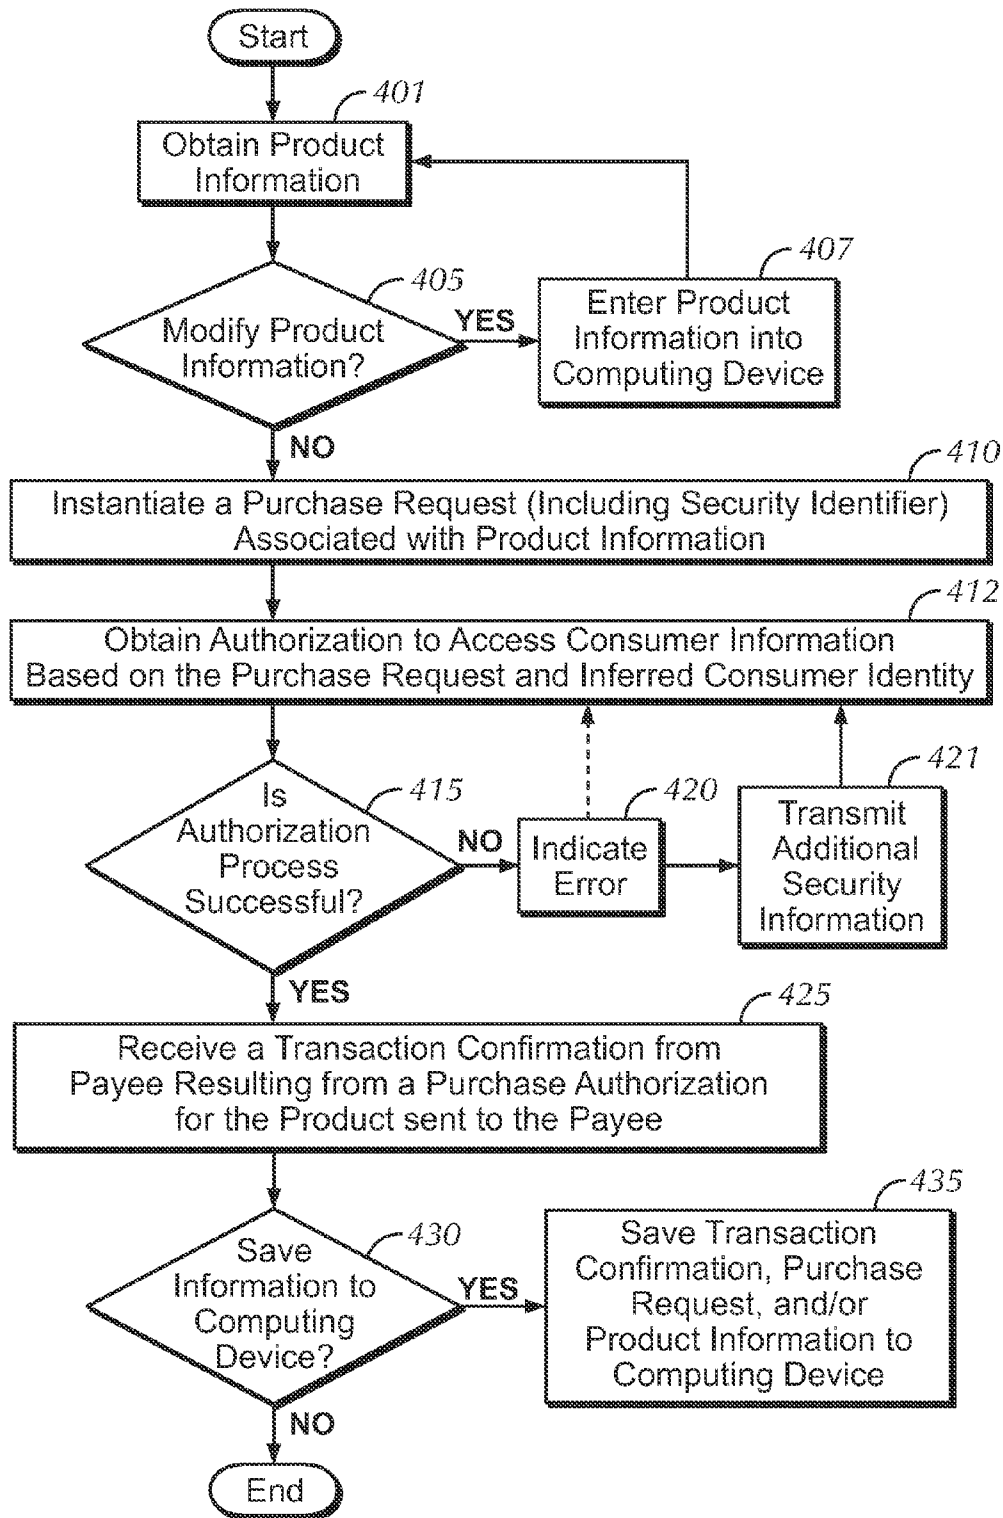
Start

401

Obtain Product Information

405

Modify Product Information?

YES

407

Enter Product Information into Computing Device

NO

410

Instantiate a Purchase Request (Including Security Identifier) Associated with Product Information

412

Obtain Authorization to Access Consumer Information Based on the Purchase Request and Inferred Consumer Identity

415

Is Authorization Process Successful?

NO

420

Indicate Error

421

Transmit Additional Security Information

YES

425

Receive a Transaction Confirmation from Payee Resulting from a Purchase Authorization for the Product sent to the Payee

430

Save Information to Computing Device?

YES

435

Save Transaction Confirmation, Purchase Request, and/or Product Information to Computing Device

NO

End